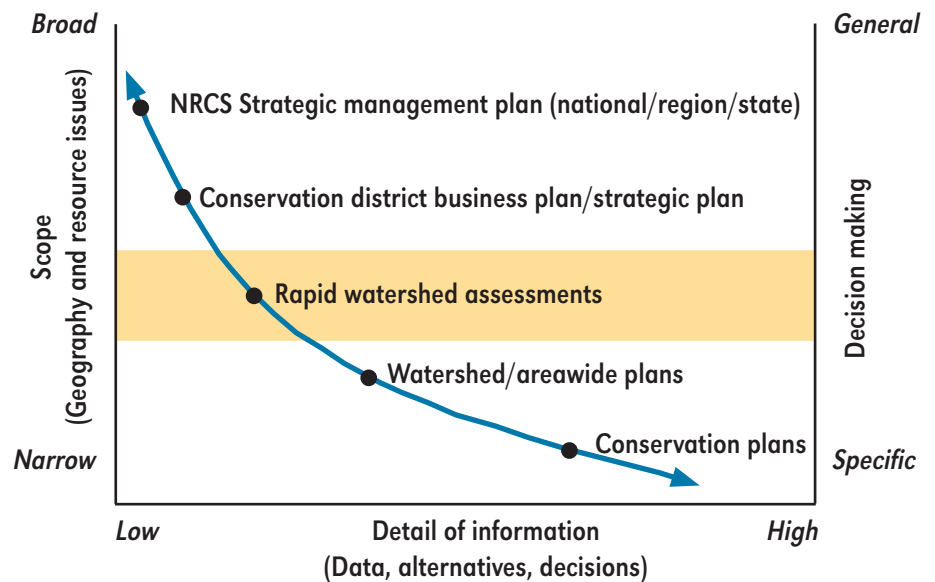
Broad

General

Scope
(Geography and resource issues)

NRCS Strategic management plan (national/region/state)

Conservation district business plan/strategic plan

Rapid watershed assessments

Watershed/areawide plans

Conservation plans

Decision making

Narrow

Specific

Low

Detail of information
(Data, alternatives, decisions)

High